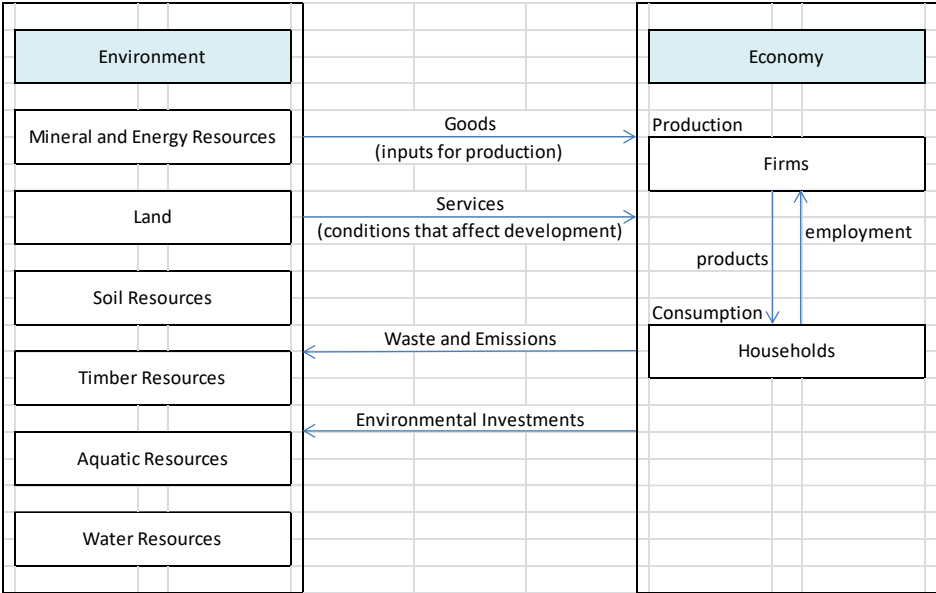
Environment

Mineral and Energy Resources

Land

Soil Resources

Timber Resources

Aquatic Resources

Water Resources

Goods
(inputs for production)

Services
(conditions that affect development)

Waste and Emissions

Environmental Investments

Economy

Production

Firms

products

employment

Consumption

Households